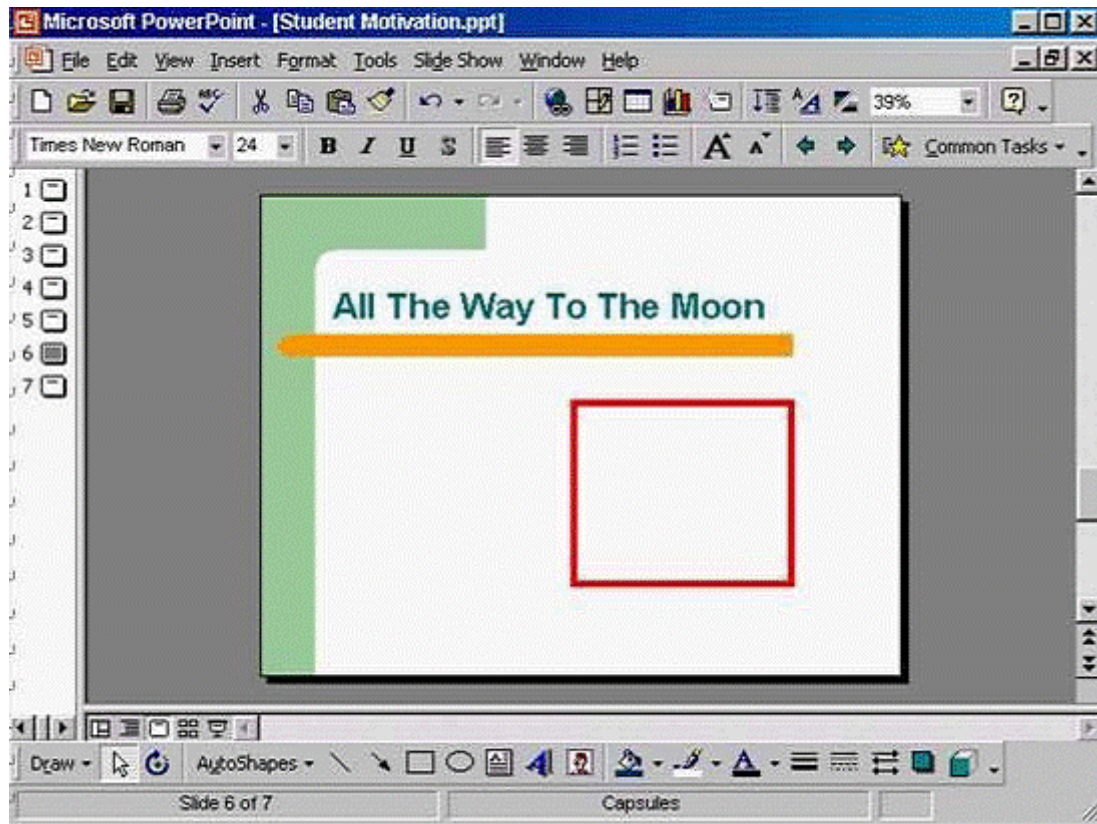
Microsoft PowerPoint - [Student Motivation.ppt]

File Edit View Insert Format Tools Slide Show Window Help

39%

Times New Roman 24 B I U S Common Tasks

1
2
3
4
5
6
7

All The Way To The Moon

Draw AutoShapes

Slide 6 of 7 Capsules